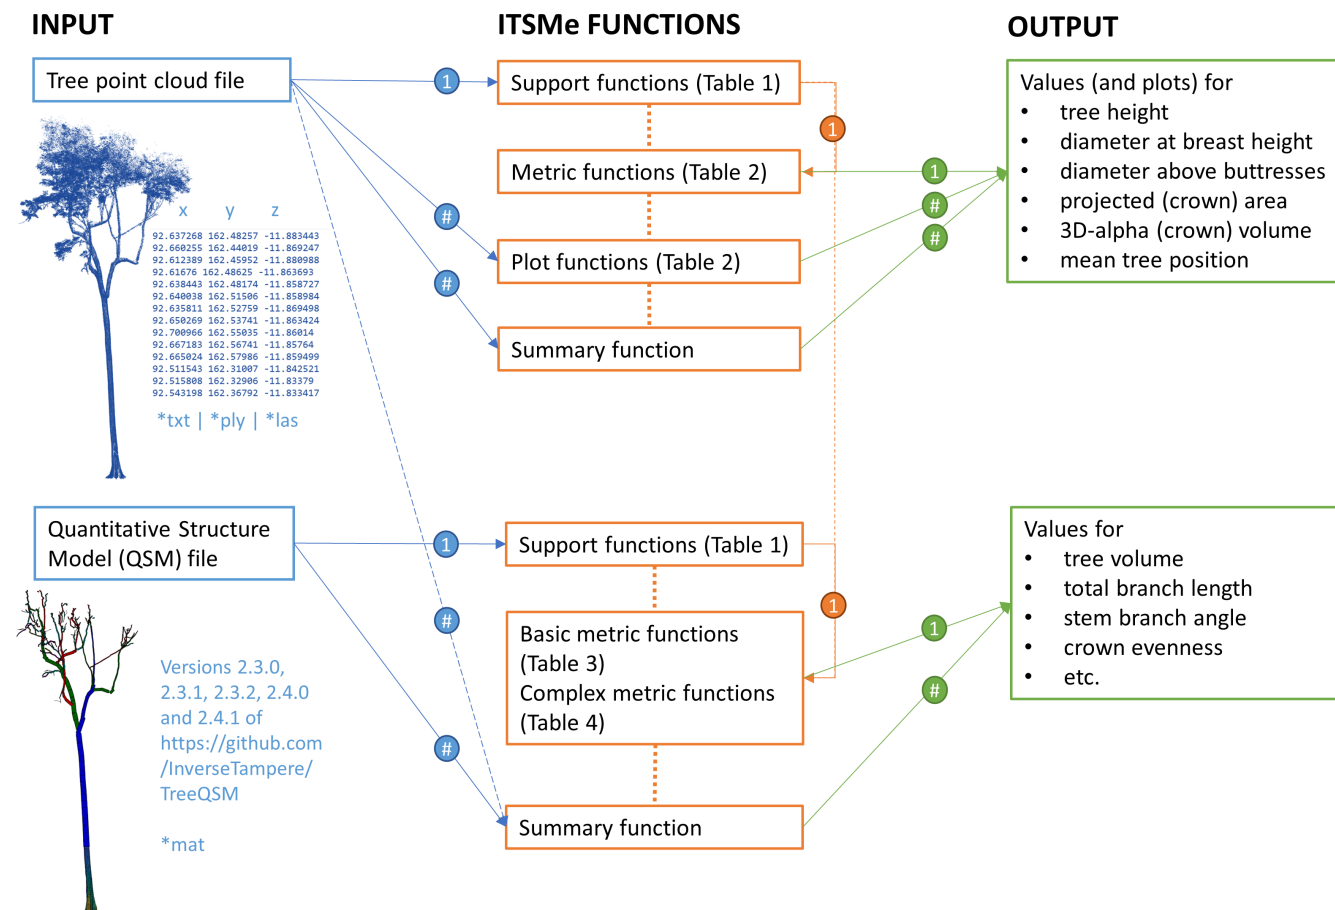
INPUT

Tree point cloud file

x y z
92.637268 162.48257 -11.883443
92.660255 162.44019 -11.869247
92.612389 162.45952 -11.880988
92.61676 162.48625 -11.863693
92.638443 162.48174 -11.858727
92.640038 162.51506 -11.858984
92.635811 162.52759 -11.869498
92.650269 162.53741 -11.863424
92.700966 162.55035 -11.86014
92.667183 162.56741 -11.85764
92.665024 162.57986 -11.859499
92.511543 162.31007 -11.842521
92.515808 162.32906 -11.83379
92.543198 162.36792 -11.833417

*txt | *ply | *las

Quantitative Structure Model (QSM) file

Versions 2.3.0, 2.3.1, 2.3.2, 2.4.0 and 2.4.1 of https://github.com /InverseTampere/ TreeQSM

*mat

ITSMe FUNCTIONS

1

Support functions (Table 1)

1

Metric functions (Table 2)

#

Plot functions (Table 2)

#

Summary function

1

Support functions (Table 1)

1

#

Basic metric functions (Table 3)
Complex metric functions (Table 4)

#

Summary function

OUTPUT

Values (and plots) for
• tree height
• diameter at breast height
• diameter above buttresses
• projected (crown) area
• 3D-alpha (crown) volume
• mean tree position

1
#
#

Values for
• tree volume
• total branch length
• stem branch angle
• crown evenness
• etc.

1
#